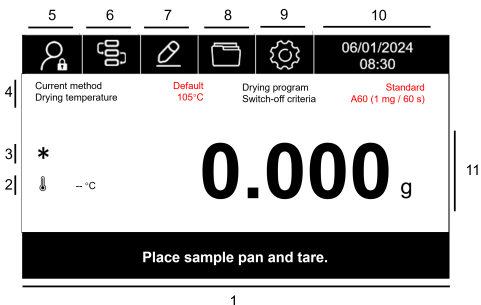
5 6 7 8 9 10

06/01/2024
08:30

4

Current method
Drying temperature

Default
105°C

Drying program
Switch-off criteria

Standard
A60 (1 mg / 60 s)

3 *

2 -- °C

0.000 g

11

Place sample pan and tare.

1